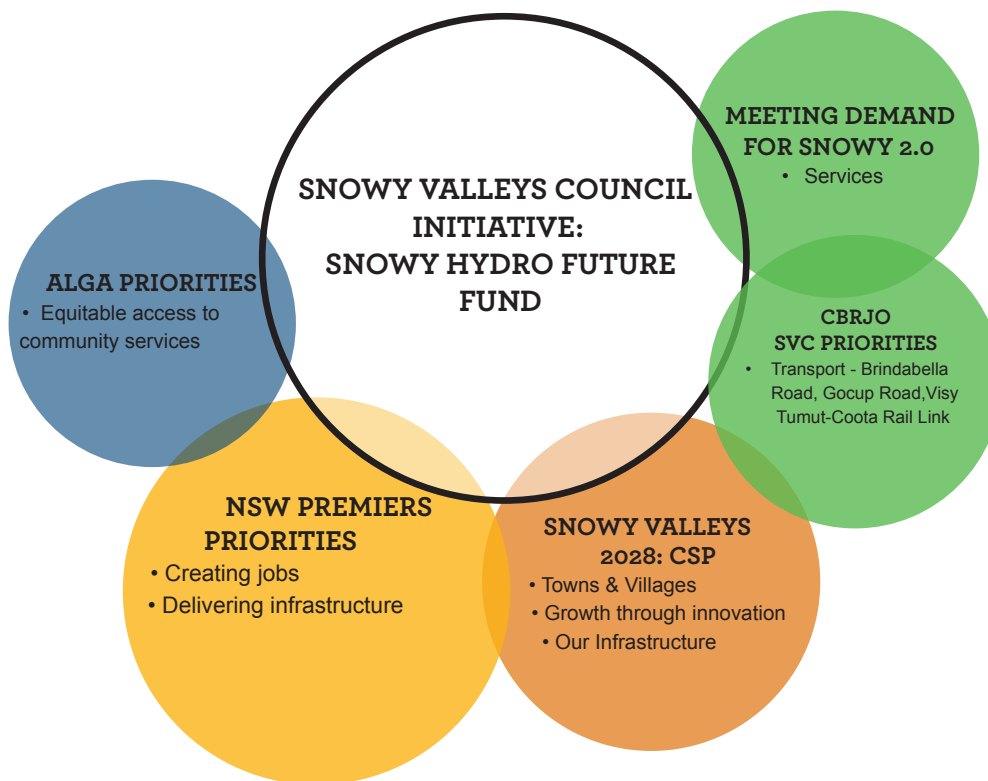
SNOWY VALLEYS COUNCIL INITIATIVE: SNOWY HYDRO FUTURE FUND

MEETING DEMAND FOR SNOWY 2.0
• Services

ALGA PRIORITIES
• Equitable access to community services

CBRJO SVC PRIORITIES
• Transport - Brindabella Road, Gocup Road,Visy Tumut-Coota Rail Link

NSW PREMIERS PRIORITIES
• Creating jobs
• Delivering infrastructure

SNOWY VALLEYS 2028: CSP
• Towns & Villages
• Growth through innovation
• Our Infrastructure